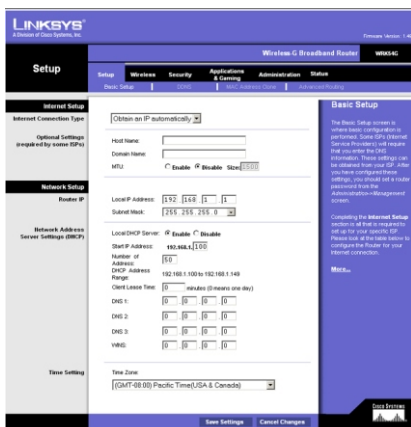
LINKSYS®
A Division of Cisco Systems, Inc.

Firmware Version: 1.4

Wireless-G Broadband Router WRT54G

Setup

Setup | Wireless | Security | Applications & Gaming | Administration | Status

Basic Setup | DDNS | MAC Address Clone | Advanced Routing

Internet Setup

Internet Connection Type

Obtain an IP automatically

Optional Settings (required by some ISPs)

Host Name:

Domain Name:

MTU: Enable Disable Size: 1500

Network Setup

Router IP

Local IP Address: 192 . 168 . 1 . 1

Subnet Mask: 255.255.255.0

Network Address Server Settings (DHCP)

Local DHCP Server: Enable Disable

Start IP Address: 192.168.1. 100

Number of Address: 50

DHCP Address Range: 192.168.1.100 to 192.168.1.149

Client Lease Time: 0 minutes (0 means one day)

DNS 1: 0 . 0 . 0 . 0

DNS 2: 0 . 0 . 0 . 0

DNS 3: 0 . 0 . 0 . 0

WINS: 0 . 0 . 0 . 0

Time Setting

Time Zone

(GMT-08:00) Pacific Time(USA & Canada)

Basic Setup

The Basic Setup screen is where basic configuration is performed. Some ISPs (Internet Service Providers) will require that you enter the DNS information. These settings can be obtained from your ISP. After you have configured these settings, you should set a router password from the Administration→Management screen.

Completing the Internet Setup section is all that is required to set up for your specific ISP. Please look at the table below to configure the Router for your Internet connection.

More...

Save Settings | Cancel Changes

Cisco Systems